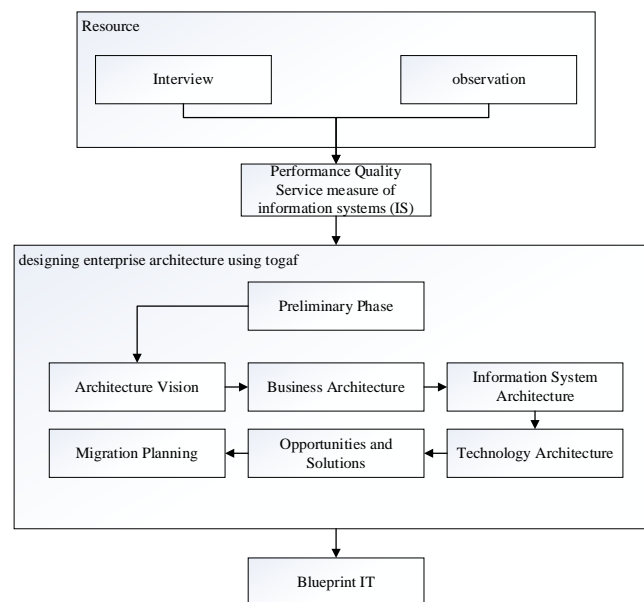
Resource

Interview

observation

Performance Quality Service measure of information systems (IS)

designing enterprise architecture using togaf

Preliminary Phase

Architecture Vision

Business Architecture

Information System Architecture

Migration Planning

Opportunities and Solutions

Technology Architecture

Blueprint IT